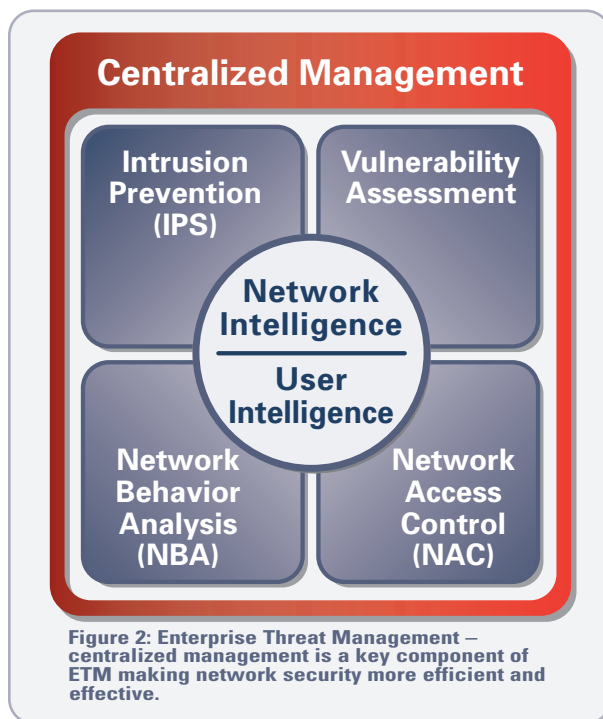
Centralized Management

Intrusion Prevention (IPS)

Vulnerability Assessment

Network Intelligence

User Intelligence

Network Behavior Analysis (NBA)

Network Access Control (NAC)

Figure 2: Enterprise Threat Management – centralized management is a key component of ETM making network security more efficient and effective.